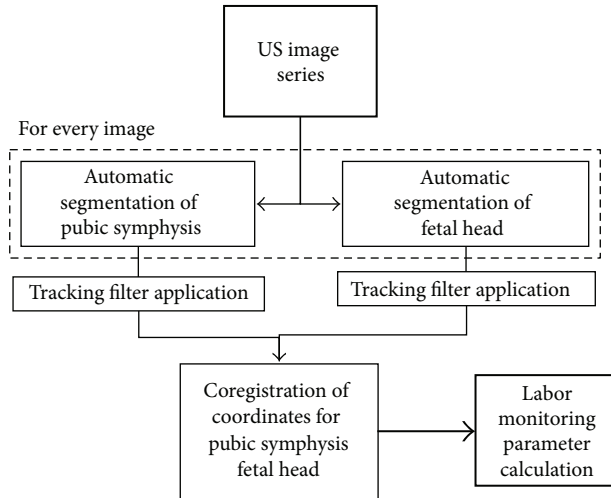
US image series

For every image

Automatic segmentation of pubic symphysis

Automatic segmentation of fetal head

Tracking filter application

Tracking filter application

Coregistration of coordinates for pubic symphysis fetal head

Labor monitoring parameter calculation